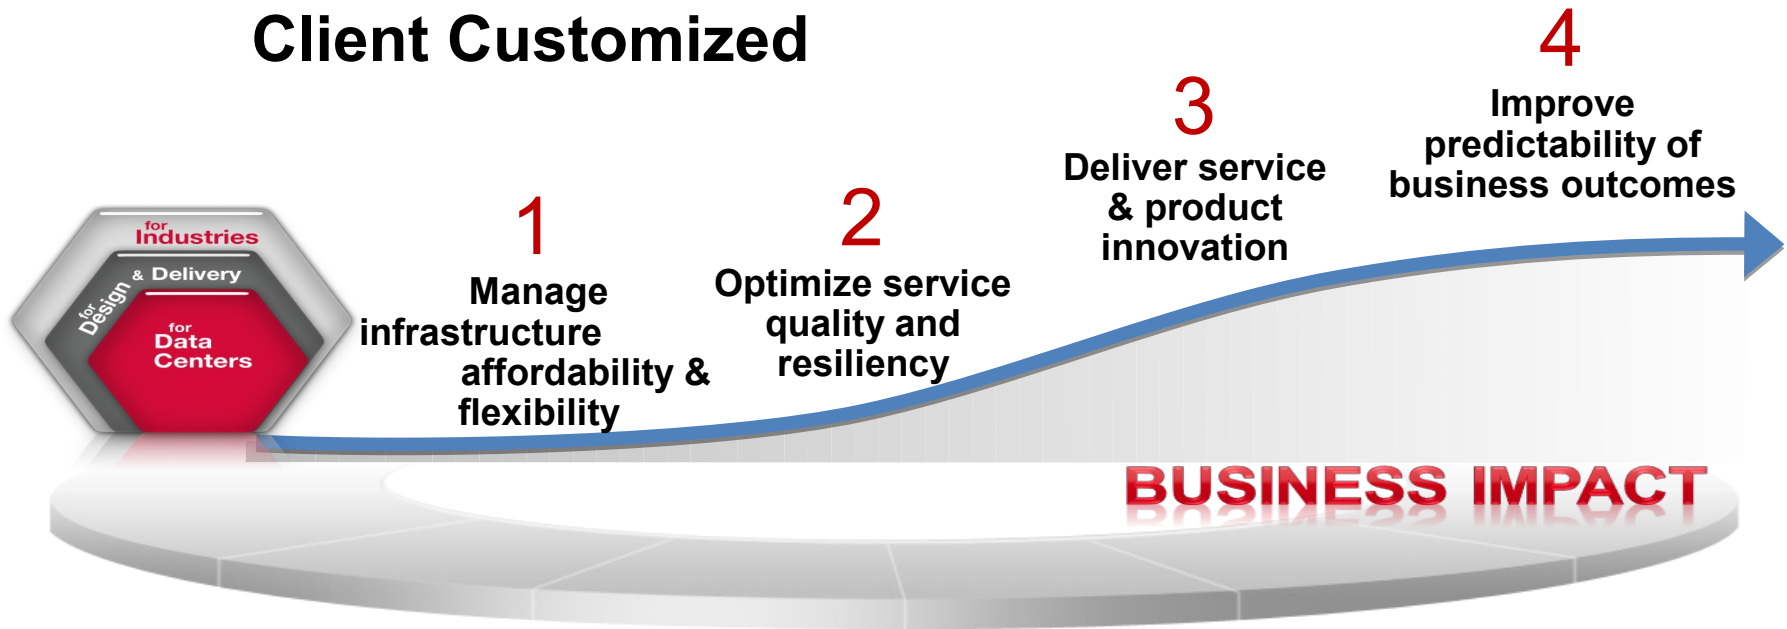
Client Customized

for Industries

& Delivery

for Design

for Data Centers

1
Manage infrastructure affordability & flexibility

2
Optimize service quality and resiliency

3
Deliver service & product innovation

4
Improve predictability of business outcomes

BUSINESS IMPACT